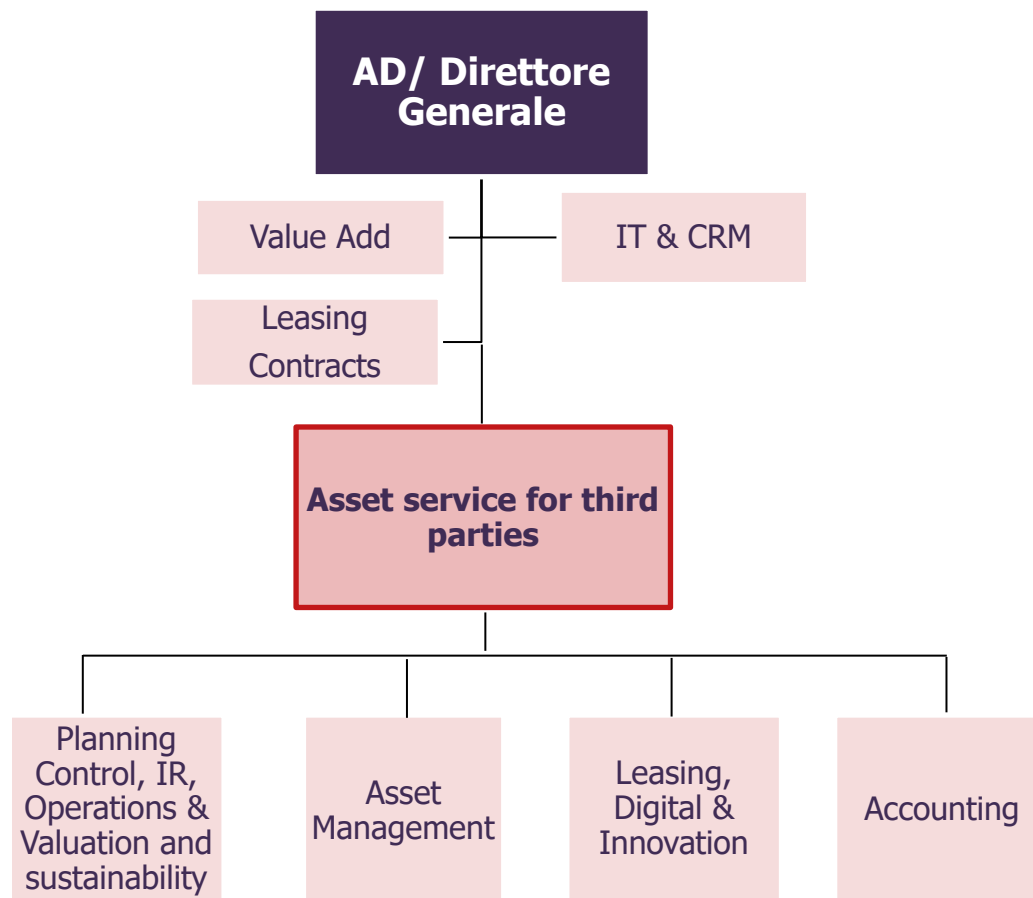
AD/ Direttore Generale

Value Add

IT & CRM

Leasing Contracts

Asset service for third parties

Planning Control, IR, Operations & Valuation and sustainability

Asset Management

Leasing, Digital & Innovation

Accounting